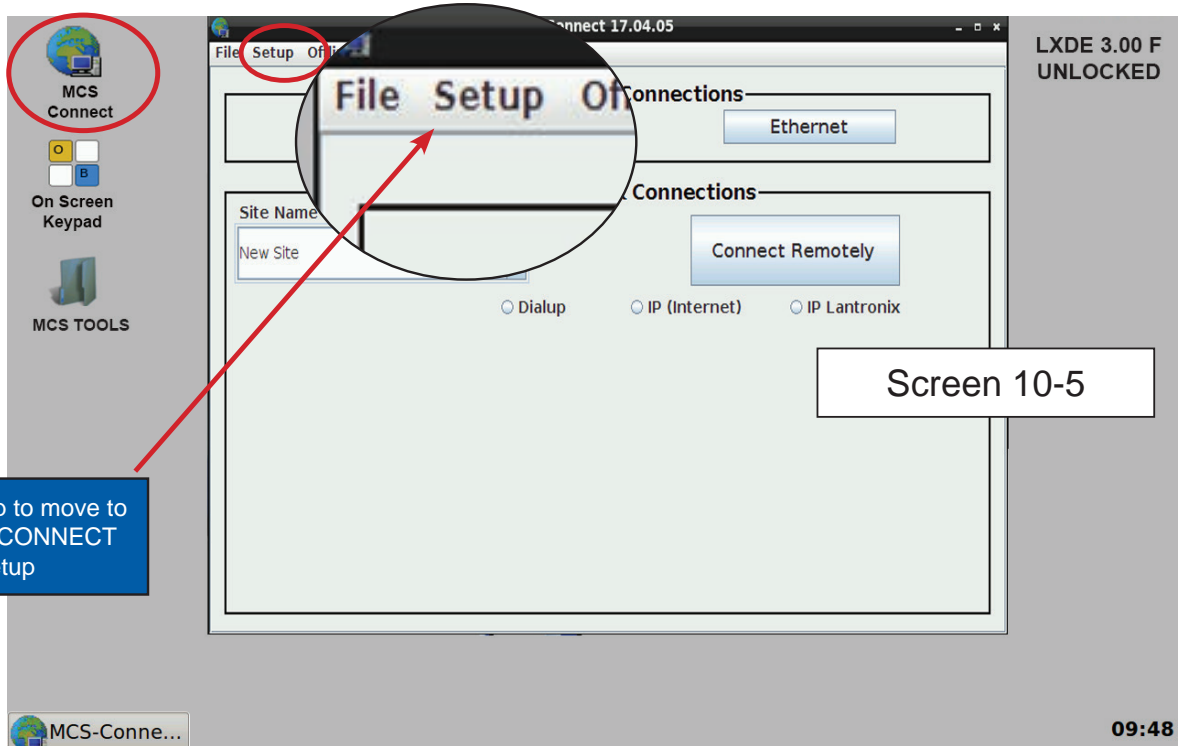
MCS Connect

O B

On Screen Keypad

MCS TOOLS

onnect 17.04.05

File Setup Of

File Setup Of

Connections

Ethernet

Connections

Site Name

New Site

Connect Remotely

Dialup

IP (Internet)

IP Lantronix

LXDE 3.00 F
UNLOCKED

Screen 10-5

o to move to CONNECT tup

MCS-Conne...

09:48